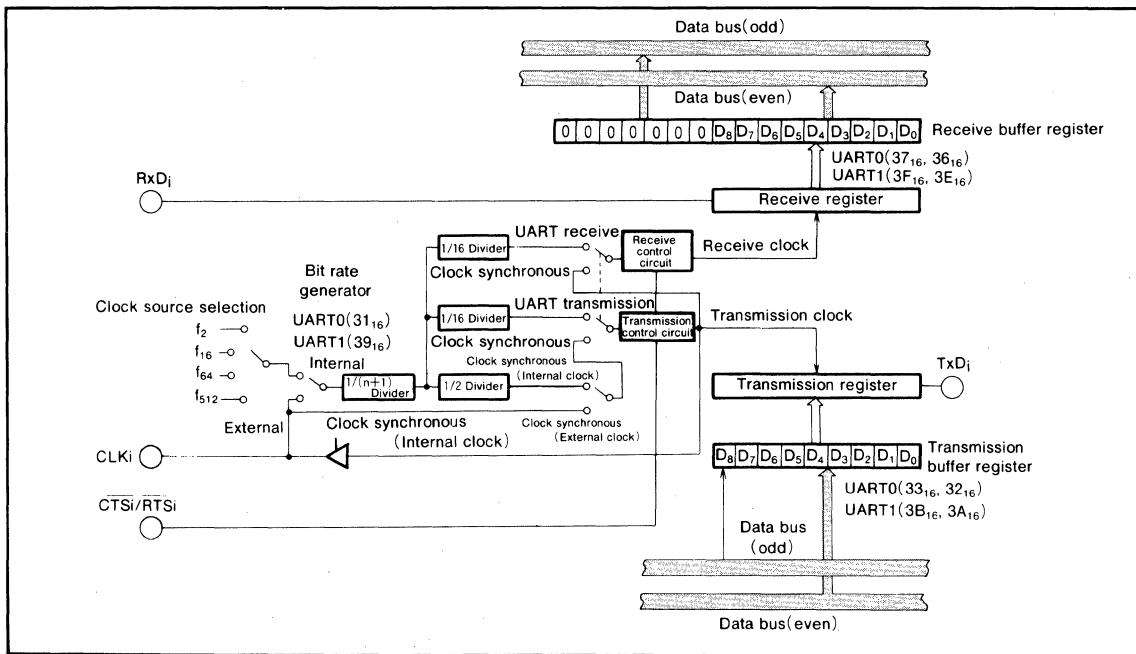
Data bus(odd)

Data bus(even)

| 0 | 0 | 0 | 0 | 0 | 0 | 0 | $D_8$ | $D_7$ | $D_6$ | $D_5$ | $D_4$ | $D_3$ | $D_2$ | $D_1$ | $D_0$ |
|---|---|---|---|---|---|---|---|---|---|---|---|---|---|---|---|

Receive buffer register

UART0($37_{16}$, $36_{16}$)
UART1($3F_{16}$, $3E_{16}$)

$RxD_i$

Receive register

UART receive

1/16 Divider

Receive control circuit

Receive clock

Clock synchronous

Bit rate generator

UART transmission

Clock source selection

1/16 Divider

Transmission control circuit

Transmission clock

UART0($31_{16}$)
UART1($39_{16}$)

$f_2$
$f_{16}$
$f_{64}$
$f_{512}$

Internal

Clock synchronous

Clock synchronous (Internal clock)

1/(n+1) Divider

1/2 Divider

$TxD_i$

Transmission register

External

Clock synchronous (Internal clock)

Clock synchronous (External clock)

CLKi

| $D_8$ | $D_7$ | $D_6$ | $D_5$ | $D_4$ | $D_3$ | $D_2$ | $D_1$ | $D_0$ |
|---|---|---|---|---|---|---|---|---|

Transmission buffer register

$\overline{CTSi}/\overline{RTSi}$

UART0($33_{16}$, $32_{16}$)
UART1($3B_{16}$, $3A_{16}$)

Data bus (odd)

Data bus(even)